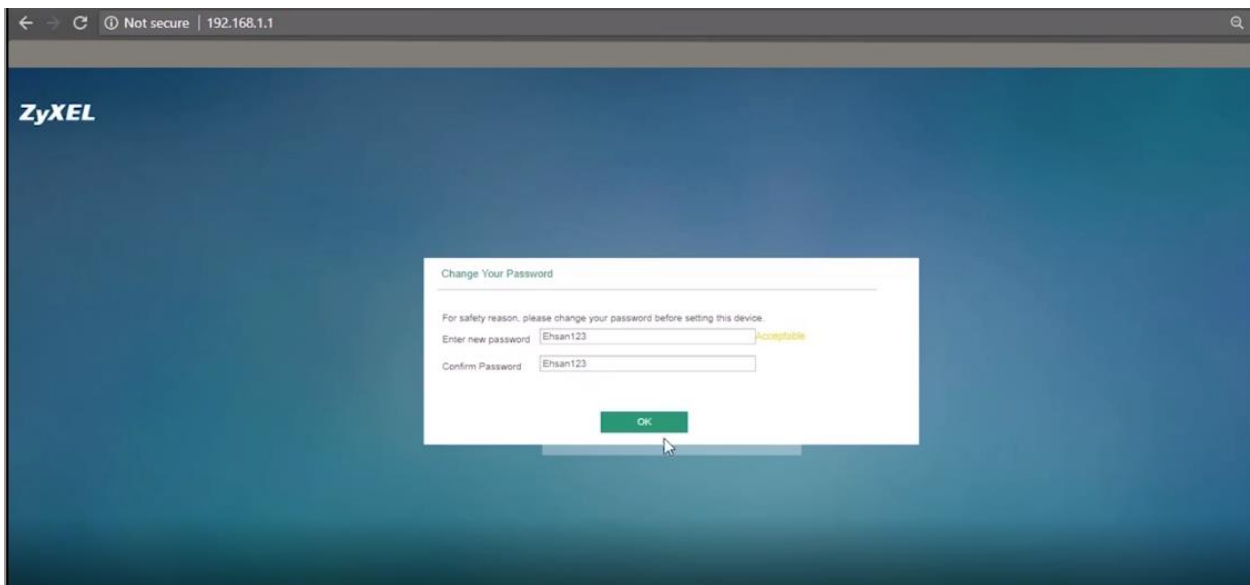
Not secure | 192.168.1.1

ZyXEL

Change Your Password

For safety reason, please change your password before setting this device.

Enter new password Ehsan123 Acceptable

Confirm Password Ehsan123

OK